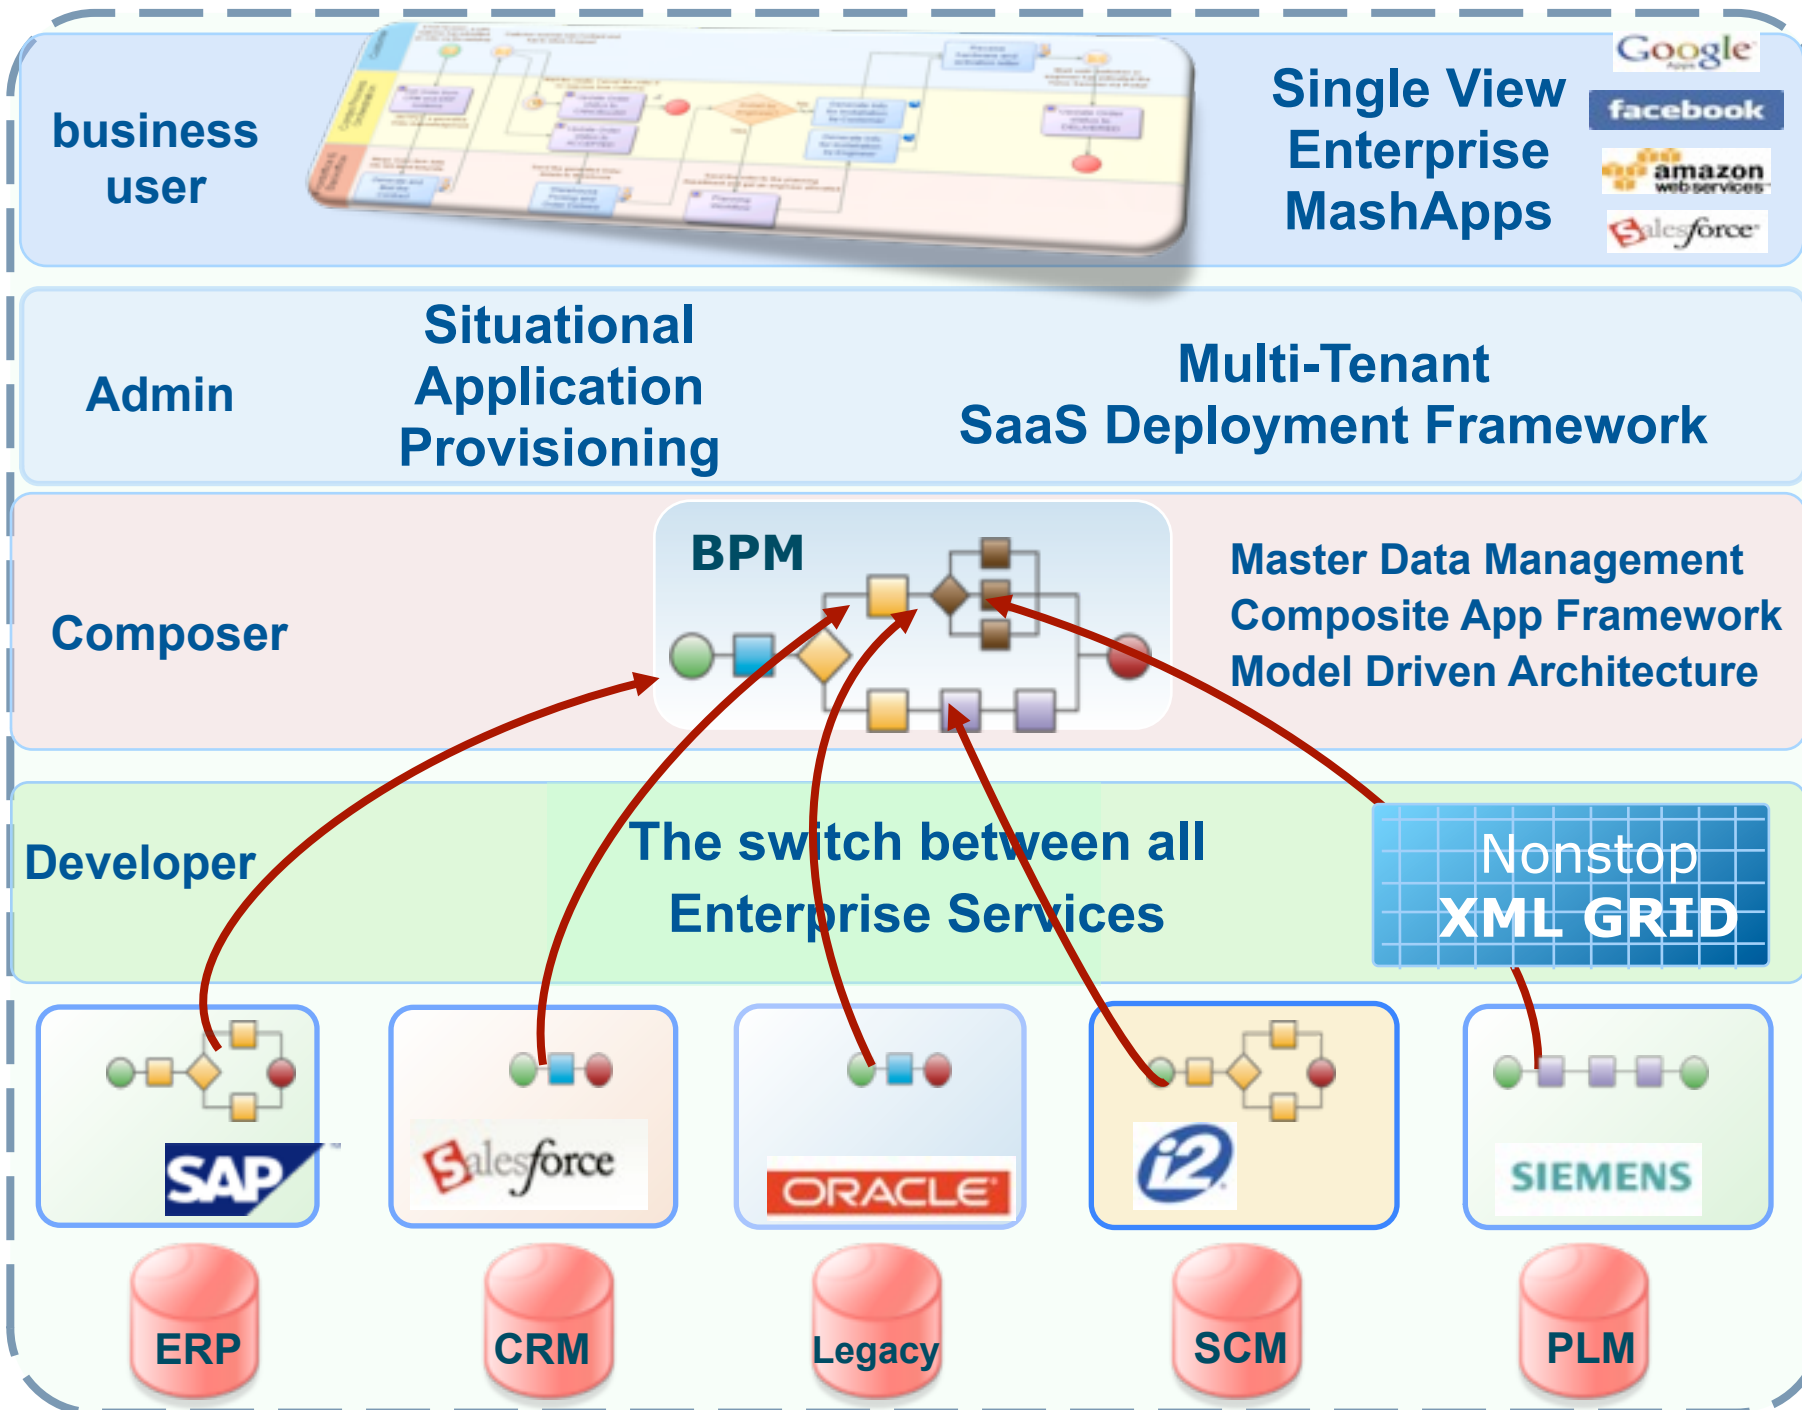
business user

Single View Enterprise MashApps

Google

facebook

amazon web services

Salesforce

Admin

Situational Application Provisioning

Multi-Tenant SaaS Deployment Framework

Composer

BPM

Master Data Management
Composite App Framework
Model Driven Architecture

Developer

The switch between all Enterprise Services

Nonstop XML GRID

SAP

Salesforce

ORACLE

i2

SIEMENS

ERP

CRM

Legacy

SCM

PLM